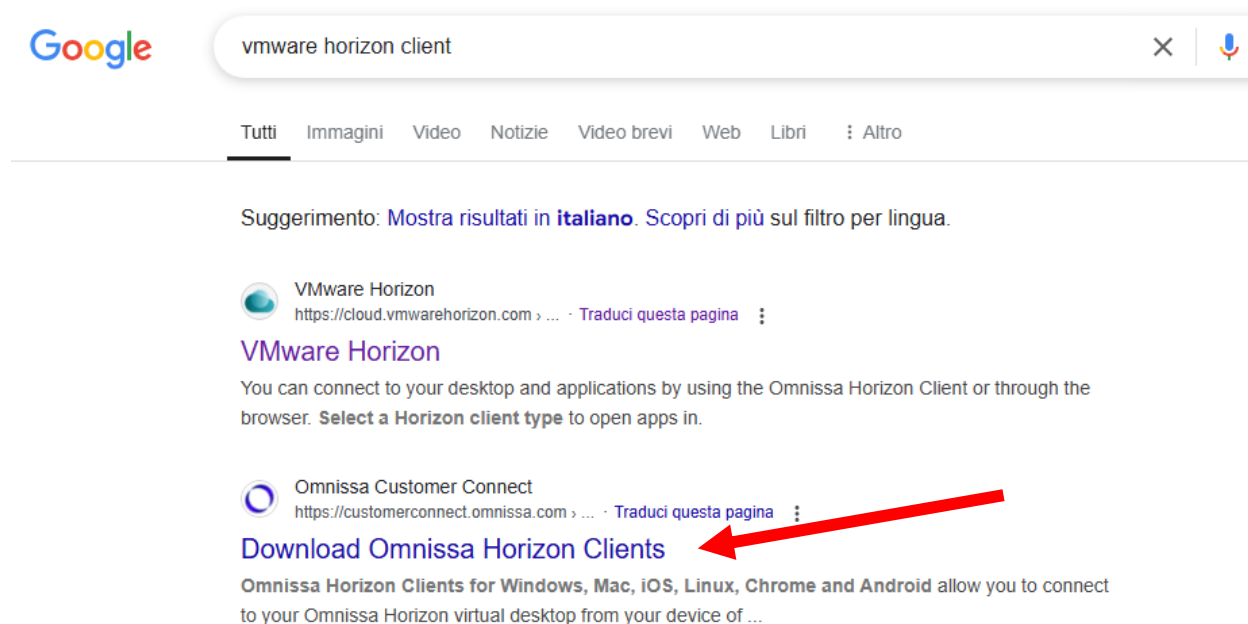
Google

vmware horizon client

Tutti Immagini Video Notizie Video brevi Web Libri ⋮ Altro

Suggerimento: Mostra risultati in italiano. Scopri di più sul filtro per lingua.

VMware Horizon
https://cloud.vmwarehorizon.com › ... · Traduci questa pagina

VMware Horizon

You can connect to your desktop and applications by using the Omnissa Horizon Client or through the browser. Select a Horizon client type to open apps in.

Omnissa Customer Connect
https://customerconnect.omnissa.com › ... · Traduci questa pagina

Download Omnissa Horizon Clients

Omnissa Horizon Clients for Windows, Mac, iOS, Linux, Chrome and Android allow you to connect to your Omnissa Horizon virtual desktop from your device of ...